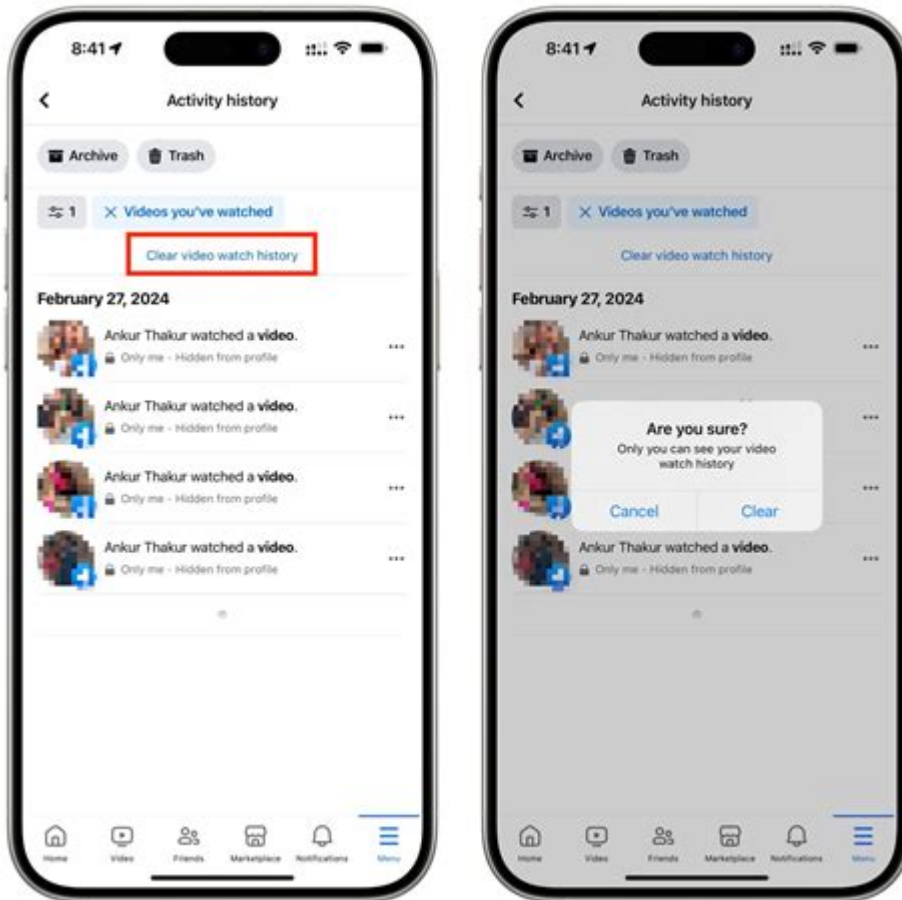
8:41

Activity history

Archive
Trash

1
Videos you've watched

Clear video watch history

February 27, 2024

Ankur Thakur watched a **video**.
Only me · Hidden from profile

Ankur Thakur watched a **video**.
Only me · Hidden from profile

Ankur Thakur watched a **video**.
Only me · Hidden from profile

Ankur Thakur watched a **video**.
Only me · Hidden from profile

Home
Video
Friends
Marketplace
Notifications
Menu

8:41

Activity history

Archive
Trash

1
Videos you've watched

Clear video watch history

February 27, 2024

Ankur Thakur watched a **video**.
Only me · Hidden from profile

Are you sure?
Only you can see your video watch history

Cancel
Clear

Ankur Thakur watched a **video**.
Only me · Hidden from profile

Home
Video
Friends
Marketplace
Notifications
Menu